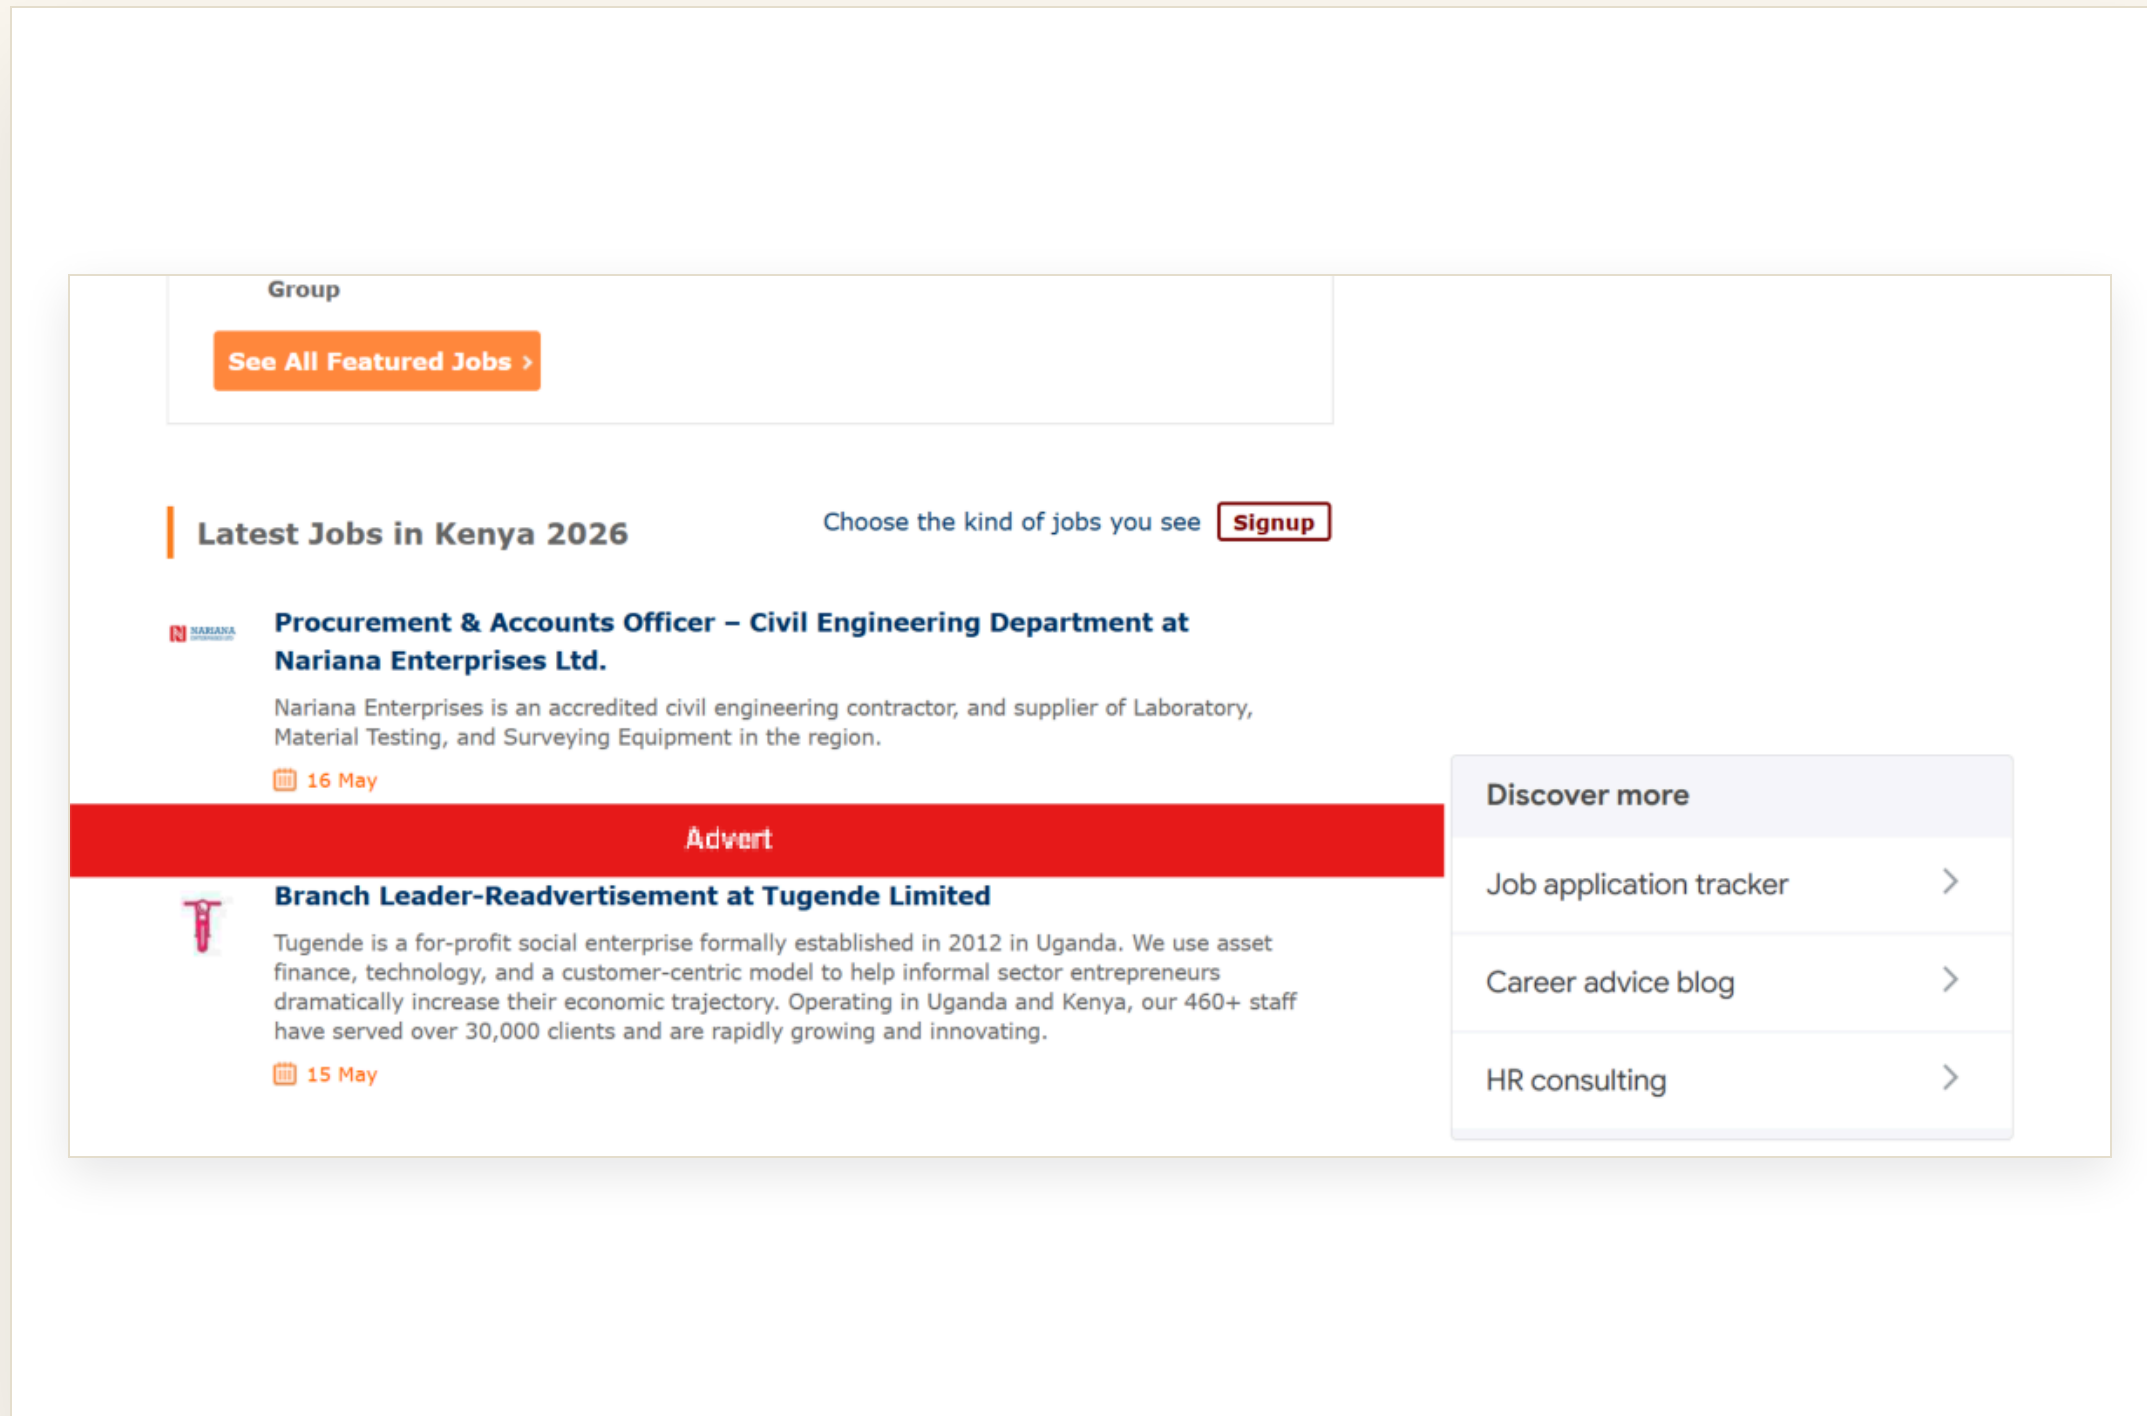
Group

See All Featured Jobs ›

Latest Jobs in Kenya 2026

Choose the kind of jobs you see Signup

NARIANA

Procurement & Accounts Officer – Civil Engineering Department at Nariana Enterprises Ltd.

Nariana Enterprises is an accredited civil engineering contractor, and supplier of Laboratory, Material Testing, and Surveying Equipment in the region.

16 May

Advert

Branch Leader-Readvertisement at Tugende Limited

Tugende is a for-profit social enterprise formally established in 2012 in Uganda. We use asset finance, technology, and a customer-centric model to help informal sector entrepreneurs dramatically increase their economic trajectory. Operating in Uganda and Kenya, our 460+ staff have served over 30,000 clients and are rapidly growing and innovating.

15 May

Discover more

Job application tracker

Career advice blog

HR consulting